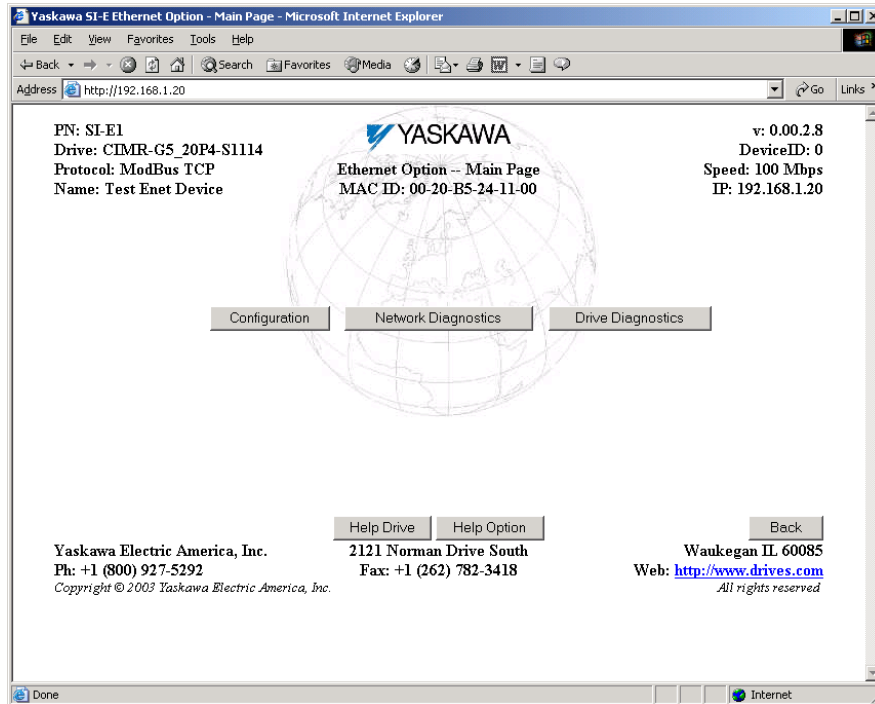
Yaskawa SI-E Ethernet Option - Main Page - Microsoft Internet Explorer

File Edit View Favorites Tools Help

Back Search Favorites Media

Address http://192.168.1.20

Go Links

PN: SI-E1
Drive: CIMR-G5_20P4-S1114
Protocol: ModBus TCP
Name: Test Enet Device

YASKAWA
Ethernet Option -- Main Page
MAC ID: 00-20-B5-24-11-00

v: 0.00.2.8
DeviceID: 0
Speed: 100 Mbps
IP: 192.168.1.20

Configuration

Network Diagnostics

Drive Diagnostics

Help Drive

Help Option

Back

Yaskawa Electric America, Inc.
Ph: +1 (800) 927-5292
Copyright © 2003 Yaskawa Electric America, Inc.

2121 Norman Drive South
Fax: +1 (262) 782-3418

Waukegan IL 60085
Web: http://www.drives.com
All rights reserved

Done

Internet